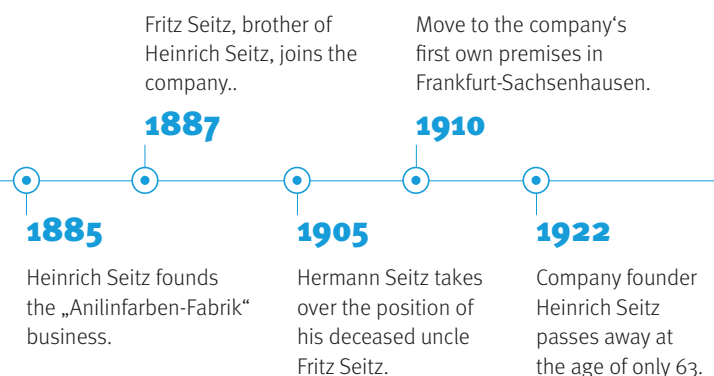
Fritz Seitz, brother of Heinrich Seitz, joins the company..

1887

Move to the company‘s first own premises in Frankfurt-Sachsenhausen.

1910

1885

Heinrich Seitz founds the „Anilinfarben-Fabrik“ business.

1905

Hermann Seitz takes over the position of his deceased uncle Fritz Seitz.

1922

Company founder Heinrich Seitz passes away at the age of only 63.